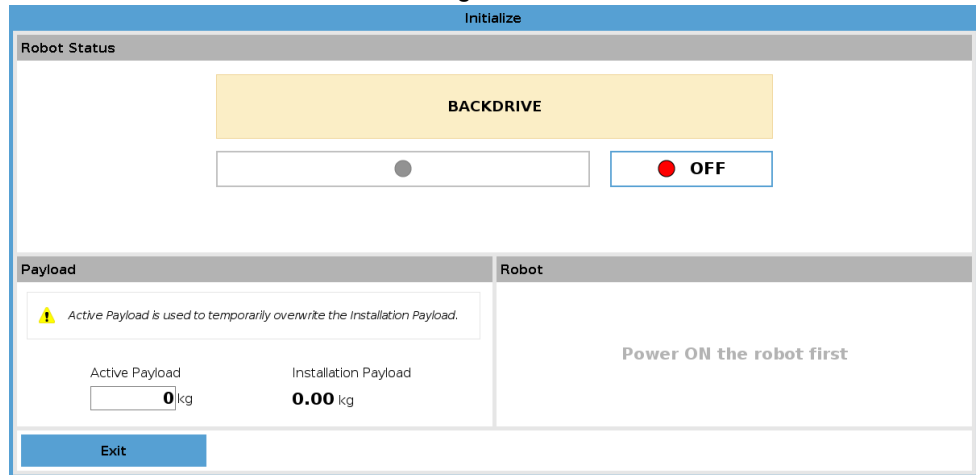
Initialize

Robot Status

BACKDRIVE

OFF

Payload

Active Payload is used to temporarily overwrite the Installation Payload.

Active Payload
0 kg

Installation Payload
0.00 kg

Robot

Power ON the robot first

Exit